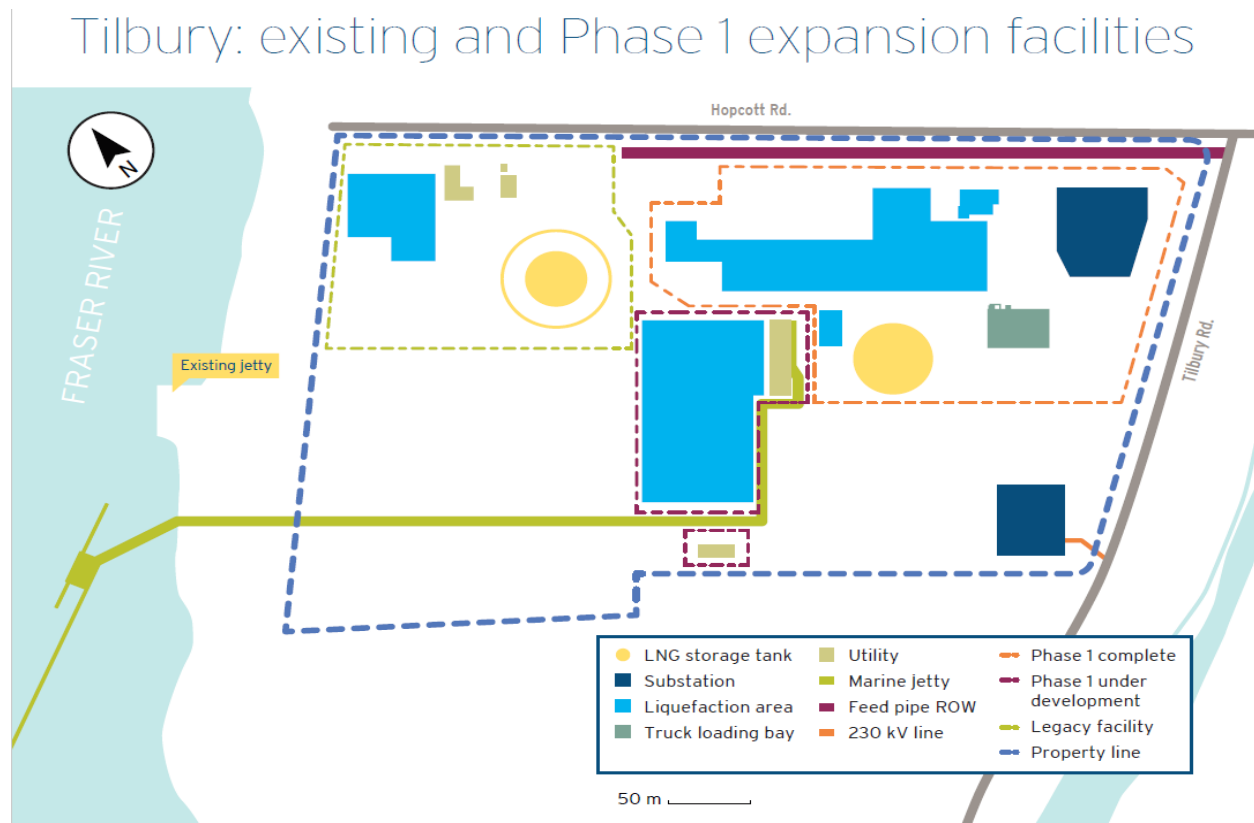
Tilbury: existing and Phase 1 expansion facilities

Hopcott Rd.

N

FRASER RIVER

Existing jetty

Tilbury Rd.

LNG storage tank
Substation
Liquefaction area
Truck loading bay
Utility
Marine jetty
Feed pipe ROW
230 kV line
Phase 1 complete
Phase 1 under development
Legacy facility
Property line

50 m